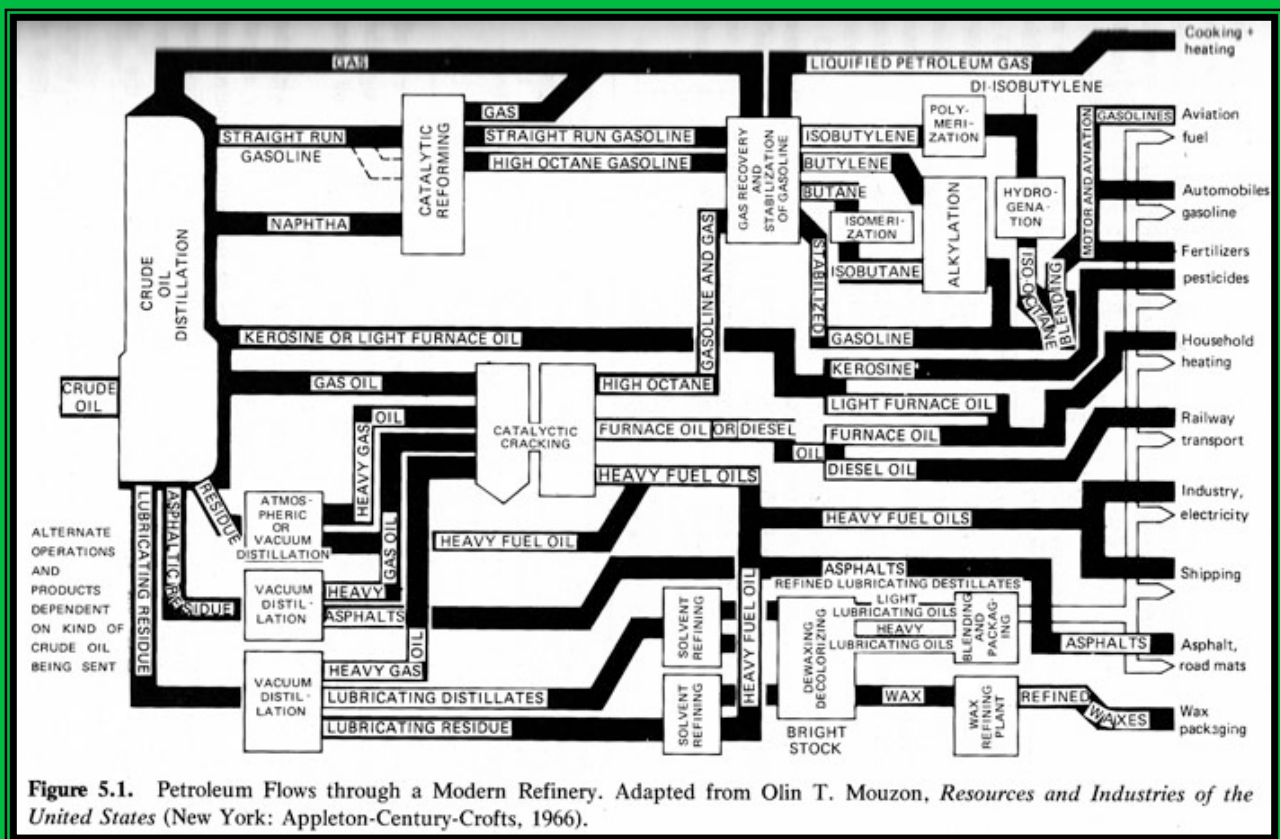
GAS
LIQUIFIED PETROLEUM GAS
Cooking + heating
DI-ISOBUTYLENE
POLY-MERI-ZATION
GASOLINES
Aviation fuel
MOTOR AND AVIATION
GAS
STRAIGHT RUN GASOLINE
STRAIGHT RUN GASOLINE
CATALYTIC REFORMING
HIGH OCTANE GASOLINE
GAS RECOVERY AND STABILIZATION OF GASOLINE
ISOBUTYLENE
BUTYLENE
BUTANE
HYDRO-GENA-TION
Automobiles gasoline
NAPHTHA
ISOMERI-ZATION
ALKYLATION
ISOBUTANE
STABILIZED
ISO OCTANE
BLENDING
Fertilizers pesticides
CRUDE OIL DISTILLATION
GASOLINE AND GAS
GASOLINE
KEROSINE OR LIGHT FURNACE OIL
KEROSINE
Household heating
CRUDE OIL
GAS OIL
HIGH OCTANE
LIGHT FURNACE OIL
OIL
CATALYCTIC CRACKING
FURNACE OIL OR DIESEL
FURNACE OIL
Railway transport
HEAVY GAS
OIL
DIESEL OIL
HEAVY FUEL OILS
LUBRICATING RESIDUE
ASPHALTIC RESIDUE
RESIDUE
ATMOS-PHERIC OR VACUUM DISTILLATION
GAS OIL
Industry, electricity
HEAVY FUEL OILS
ALTERNATE OPERATIONS AND PRODUCTS DEPENDENT ON KIND OF CRUDE OIL BEING SENT
HEAVY FUEL OIL
ASPHALTS
Shipping
REFINED LUBRICATING DESTILLATES
VACUUM DISTIL-LATION
HEAVY
ASPHALTS
SOLVENT REFINING
LIGHT
LUBRICATING OILS
HEAVY
LUBRICATING OILS
DEWAXING DECOLORIZING
BLENDING AND PACKAG-ING
ASPHALTS
Asphalt, road mats
HEAVY FUEL OIL
OIL
HEAVY GAS
VACUUM DISTIL-LATION
LUBRICATING DISTILLATES
SOLVENT REFINING
WAX
WAX REFINING PLANT
REFINED
WAXES
Wax packaging
LUBRICATING RESIDUE
BRIGHT STOCK

**Figure 5.1.** Petroleum Flows through a Modern Refinery. Adapted from Olin T. Mouzon, *Resources and Industries of the United States* (New York: Appleton-Century-Crofts, 1966).